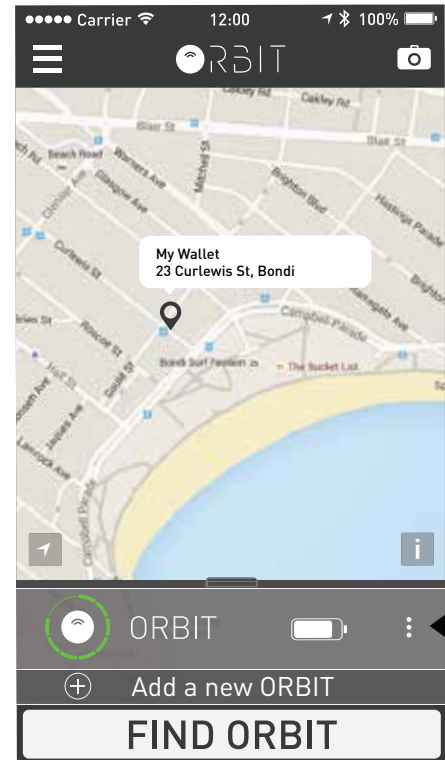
●●●●● Carrier 12:00 100%

ORBIT

Oakley Rd
Oakley Rd
Blair St
Blair St
Beach Road
Warners Ave
Glasgow Ave
Mitchell St
Brighton Blvd
Hastings Parade
Curlewis St
Roscoe St
Wairoa Ave
Campbell Parade
Bondi Surf Pavilion
The Bucket List
Hall St
Gould St
Jacques Ave
Lamrock Ave

My Wallet
23 Curlewis St, Bondi

i

ORBIT

Add a new ORBIT

FIND ORBIT